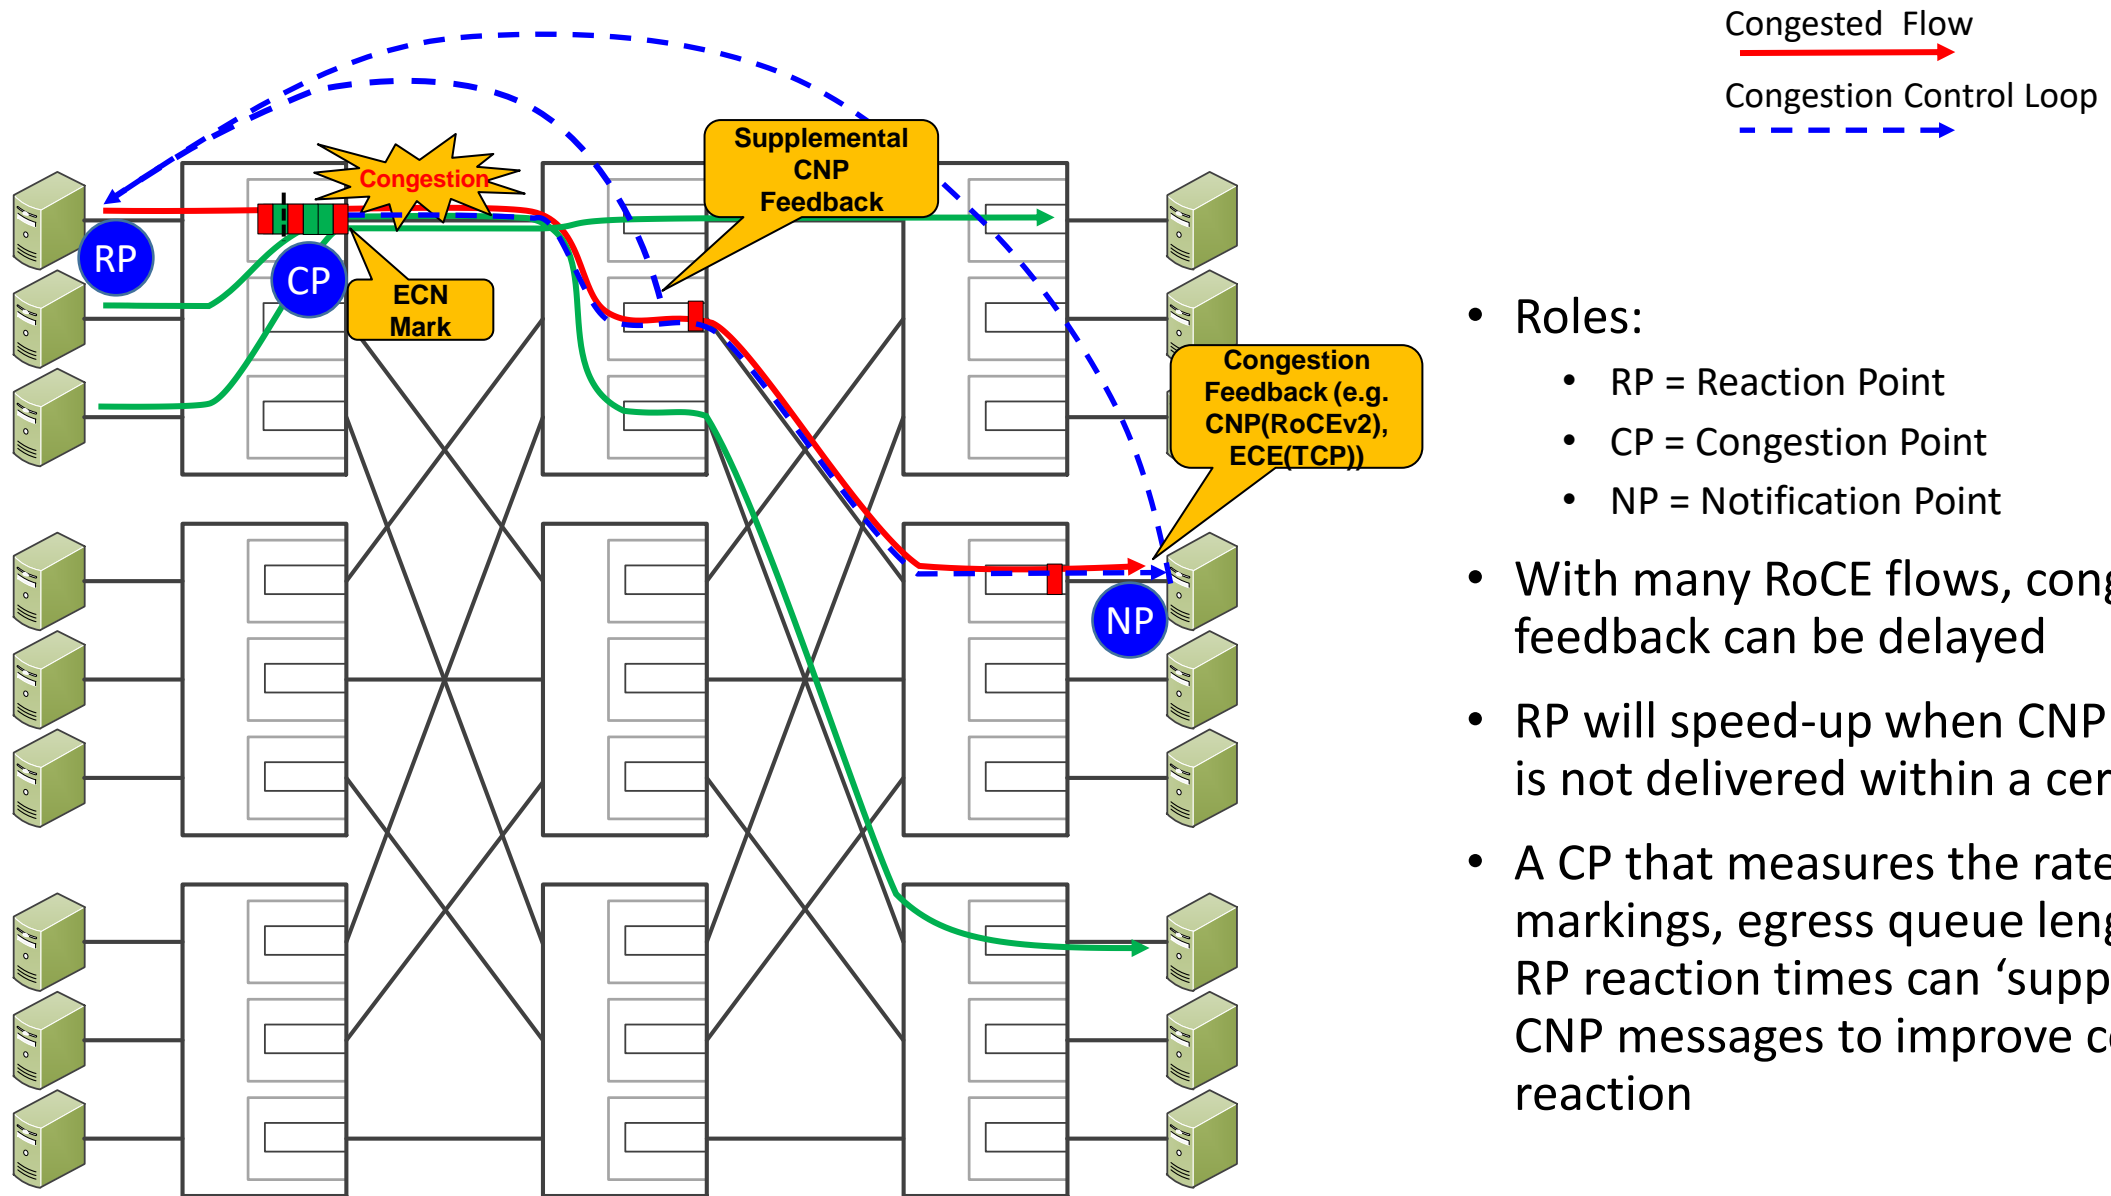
Congested Flow

Congestion Control Loop

Congestion

Supplemental CNP Feedback

RP

CP

ECN Mark

Congestion Feedback (e.g. CNP(RoCEv2), ECE(TCP))

NP

• Roles:
• RP = Reaction Point
• CP = Congestion Point
• NP = Notification Point

• With many RoCE flows, cong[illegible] feedback can be delayed

• RP will speed-up when CNP is not delivered within a cer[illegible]

• A CP that measures the rate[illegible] markings, egress queue leng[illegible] RP reaction times can 'supp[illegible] CNP messages to improve c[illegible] reaction